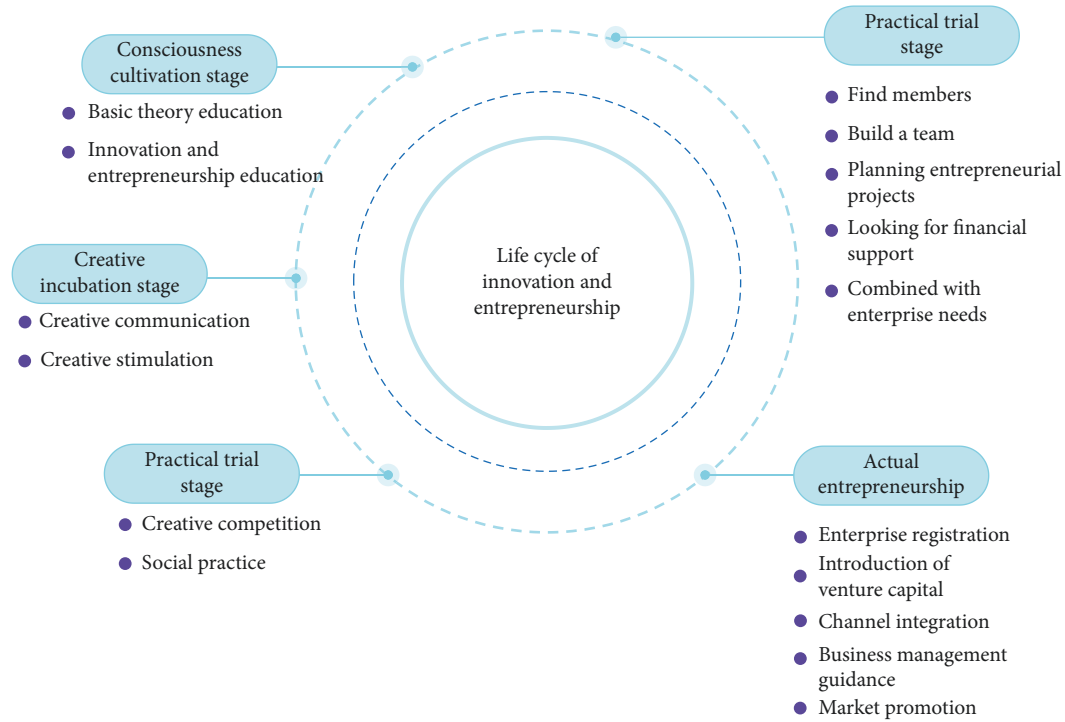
Consciousness cultivation stage

Basic theory education

Innovation and entrepreneurship education

Practical trial stage

Find members

Build a team

Planning entrepreneurial projects

Looking for financial support

Combined with enterprise needs

Creative incubation stage

Creative communication

Creative stimulation

Life cycle of innovation and entrepreneurship

Practical trial stage

Creative competition

Social practice

Actual entrepreneurship

Enterprise registration

Introduction of venture capital

Channel integration

Business management guidance

Market promotion